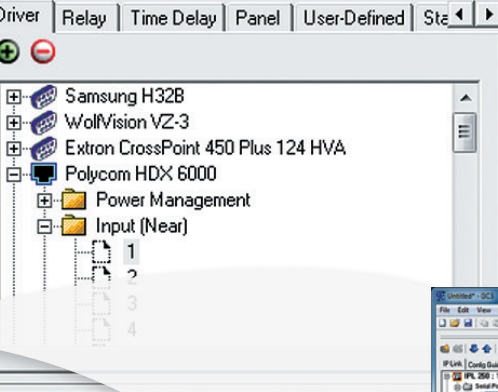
Driver | Relay | Time Delay | Panel | User-Defined | Sta

Samsung H32B
WolfVision VZ-3
Extron CrossPoint 450 Plus 124 HVA
Polycom HDX 6000
Power Management
Input (Near)
1
2
3
4

Untitled* - DC
File Edit View
IP Link | Config Gui
IPL 250
Serial